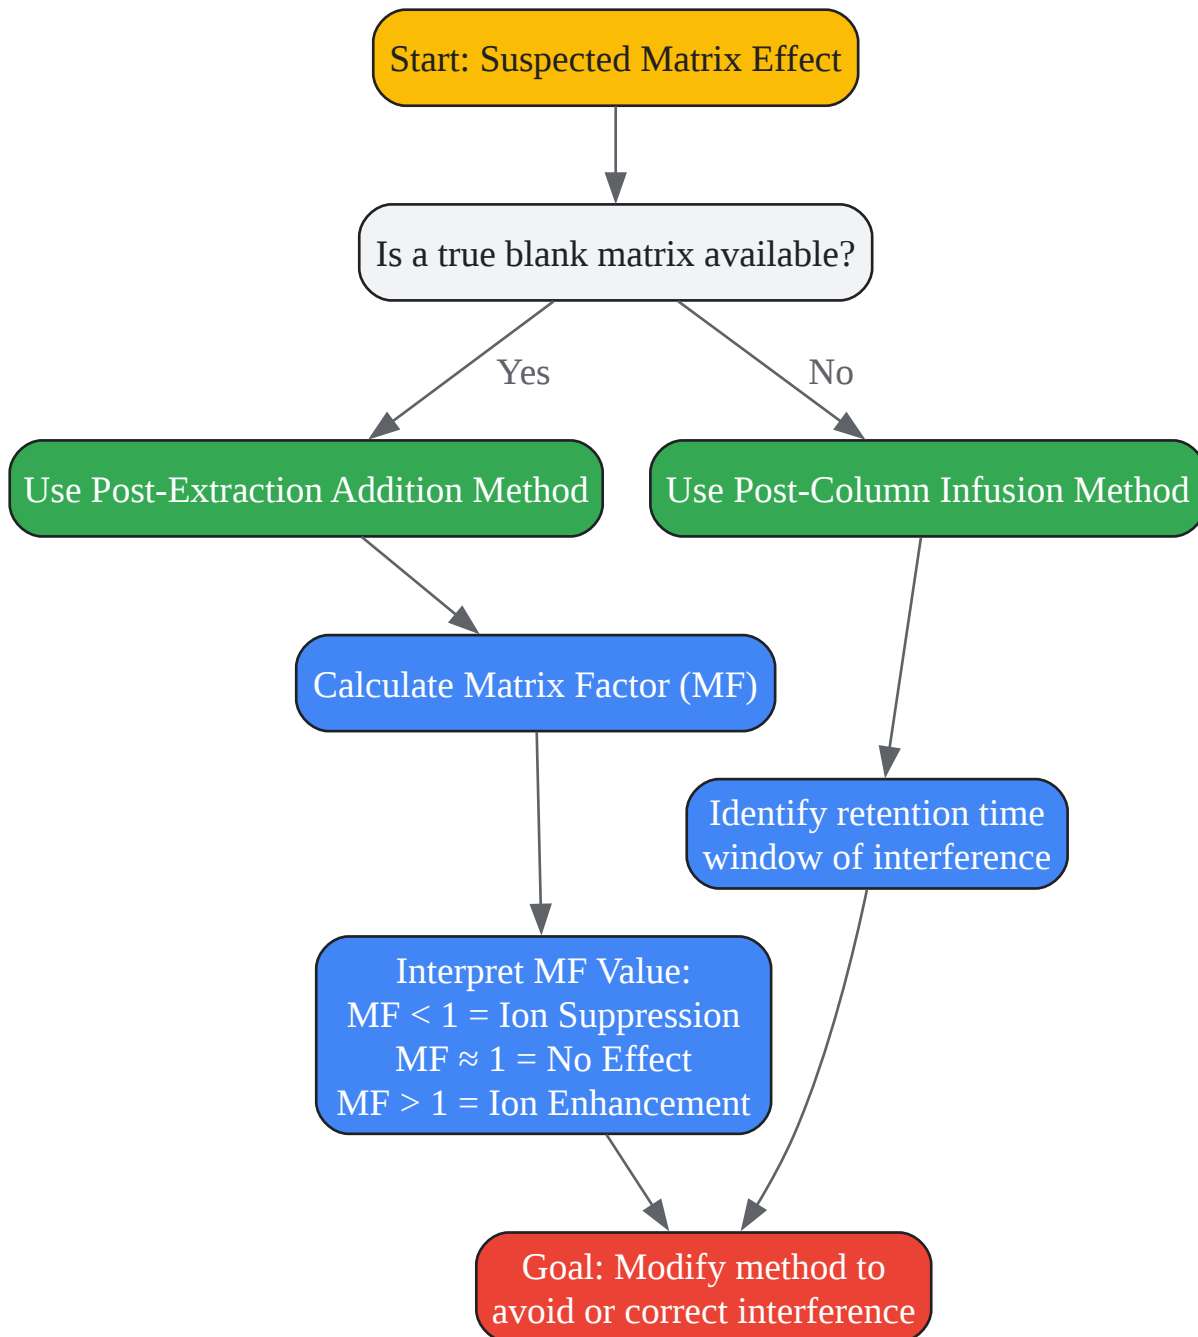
Start: Suspected Matrix Effect

Is a true blank matrix available?

Yes

No

Use Post-Extraction Addition Method

Use Post-Column Infusion Method

Calculate Matrix Factor (MF)

Identify retention time window of interference

Interpret MF Value:
MF < 1 = Ion Suppression
MF ≈ 1 = No Effect
MF > 1 = Ion Enhancement

Goal: Modify method to avoid or correct interference